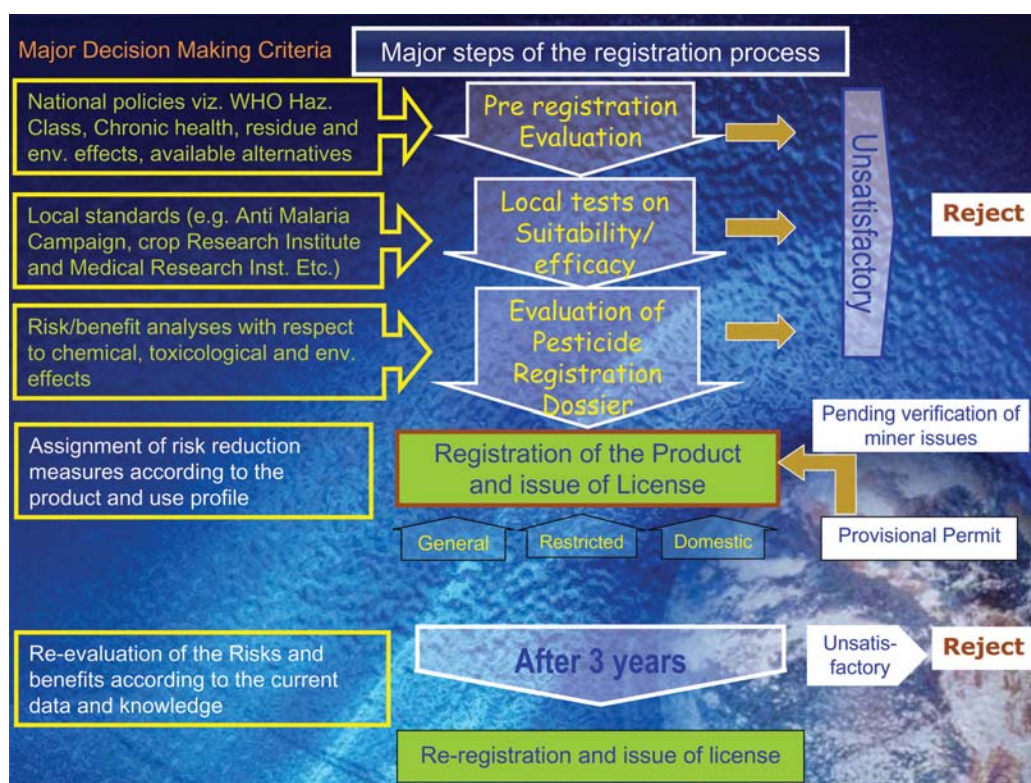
Major Decision Making Criteria

Major steps of the registration process

National policies viz. WHO Haz. Class, Chronic health, residue and env. effects, available alternatives

Pre registration Evaluation

Unsatisfactory

Reject

Local standards (e.g. Anti Malaria Campaign, crop Research Institute and Medical Research Inst. Etc.)

Local tests on Suitability/ efficacy

Risk/benefit analyses with respect to chemical, toxicological and env. effects

Evaluation of Pesticide Registration Dossier

Pending verification of miner issues

Assignment of risk reduction measures according to the product and use profile

Registration of the Product and issue of License

General

Restricted

Domestic

Provisional Permit

Re-evaluation of the Risks and benefits according to the current data and knowledge

After 3 years

Unsatis-factory

Reject

Re-registration and issue of license